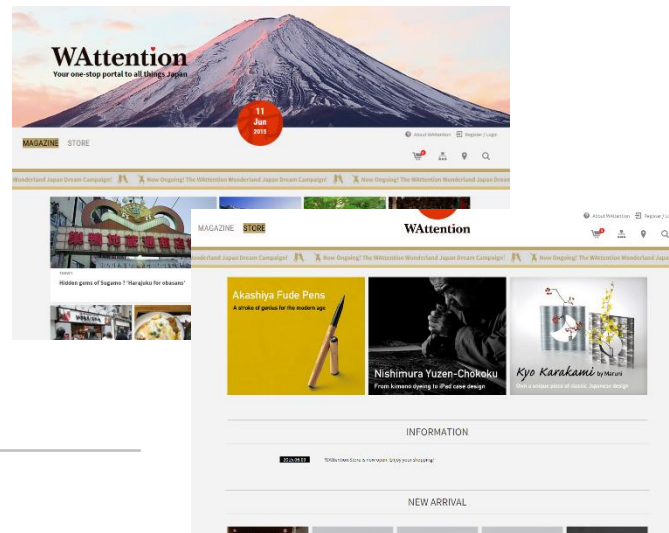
WAttention
Your one-stop portal to all things Japan

11
Jun
2019

About WAttention | Register | Login

MAGAZINE STORE

Now Ongoing! The WAttention Wonderland Japan Dream Campaign! Now Ongoing! The WAttention Wonderland Japan Dream Campaign! Now Ongoing! The WAttention Wonderland Japan

Hidden gems of Sugamo ! 'Harajuku for obasans'

MAGAZINE STORE

WAttention

About WAttention | Register | Lo

Wonderland Japan Dream Campaign! Now Ongoing! The WAttention Wonderland Japan Dream Campaign! Now Ongoing! The WAttention Wonderland Japan

Akashiya Fude Pens
A stroke of genius for the modern age

Nishimura Yuzen-Chokoku
From kimono dyeing to iPad case design

Kyo Karakami by Maruni
Own a unique piece of classic Japanese design

INFORMATION

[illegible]

NEW ARRIVAL